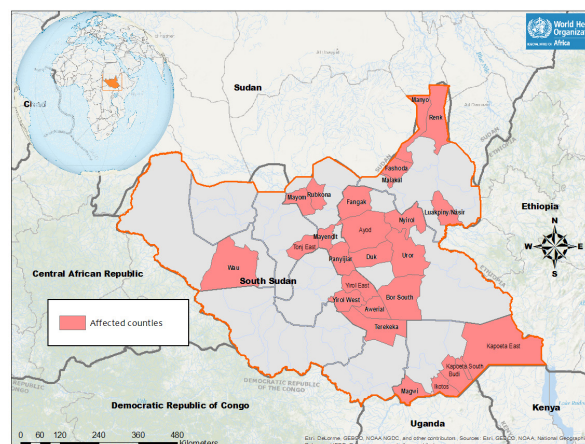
World He
Organiza
Africa

Chad
Sudan
Maiyo
Renk
Fashoda
Malakal
Rubkona
Mayom
Fangak
Luakpiny Nasir
Ethiopia
Nyirol
Ayod
Mayendit
Tonj East
Panyijiar
Duk
Uror
Wau
Central African Republic
South Sudan
Yirol East
Yirol West
Bor South
Awerial
Affected counties
Terekeka
Kapoeta East
Kapoeta South
Budi
Ikotos
Magwi
Democratic Republic of Congo
Uganda
Kenya
N
W
E
S
0 60 120 240 360 480 Kilometers
Esri, DeLorme, GEBCO, NOAA NGDC, and other contributors. Sources: Esri, GEBCO, NOAA, National Geograph